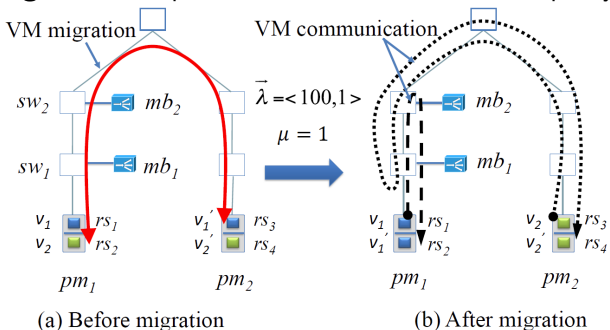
VM migration

$sw_2$

$mb_2$

$sw_1$

$mb_1$

$v_1$ $rs_1$
$v_2$ $rs_2$

$v_1'$ $rs_3$
$v_2'$ $rs_4$

$pm_1$

$pm_2$

(a) Before migration

$\vec{\lambda} = <100,1>$

$\mu = 1$

VM communication

$mb_2$

$mb_1$

$v_1$ $rs_1$
$v_1'$ $rs_2$

$v_2$ $rs_3$
$v_2'$ $rs_4$

$pm_1$

$pm_2$

(b) After migration